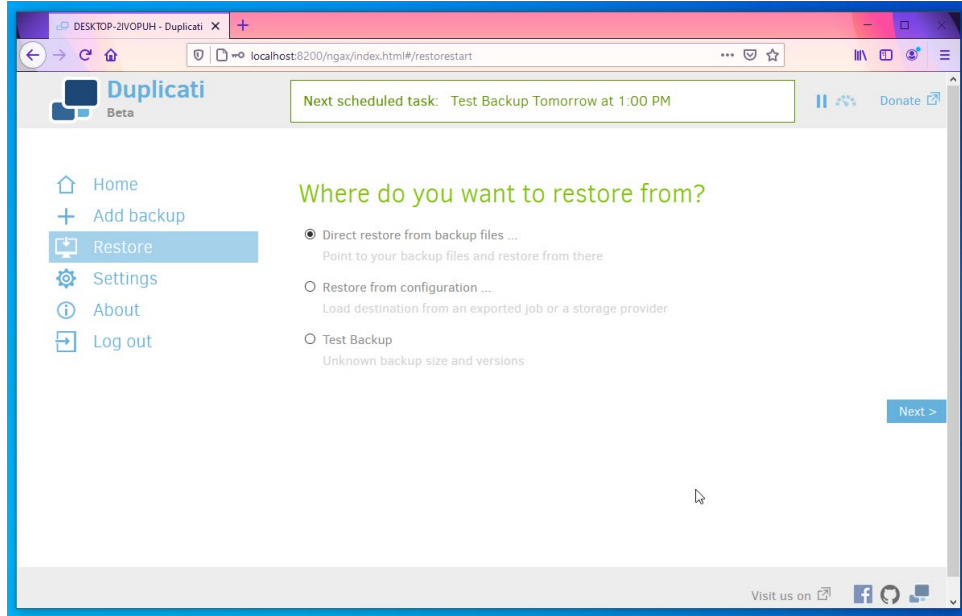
DESKTOP-2IVOPUH - Duplicati ×

localhost:8200/ngax/index.html#/restorestart

Duplicati
Beta

Next scheduled task: Test Backup Tomorrow at 1:00 PM

Donate

Home
Add backup
Restore
Settings
About
Log out

Where do you want to restore from?

Direct restore from backup files ...
Point to your backup files and restore from there

Restore from configuration ...
Load destination from an exported job or a storage provider

Test Backup
Unknown backup size and versions

Next >

Visit us on